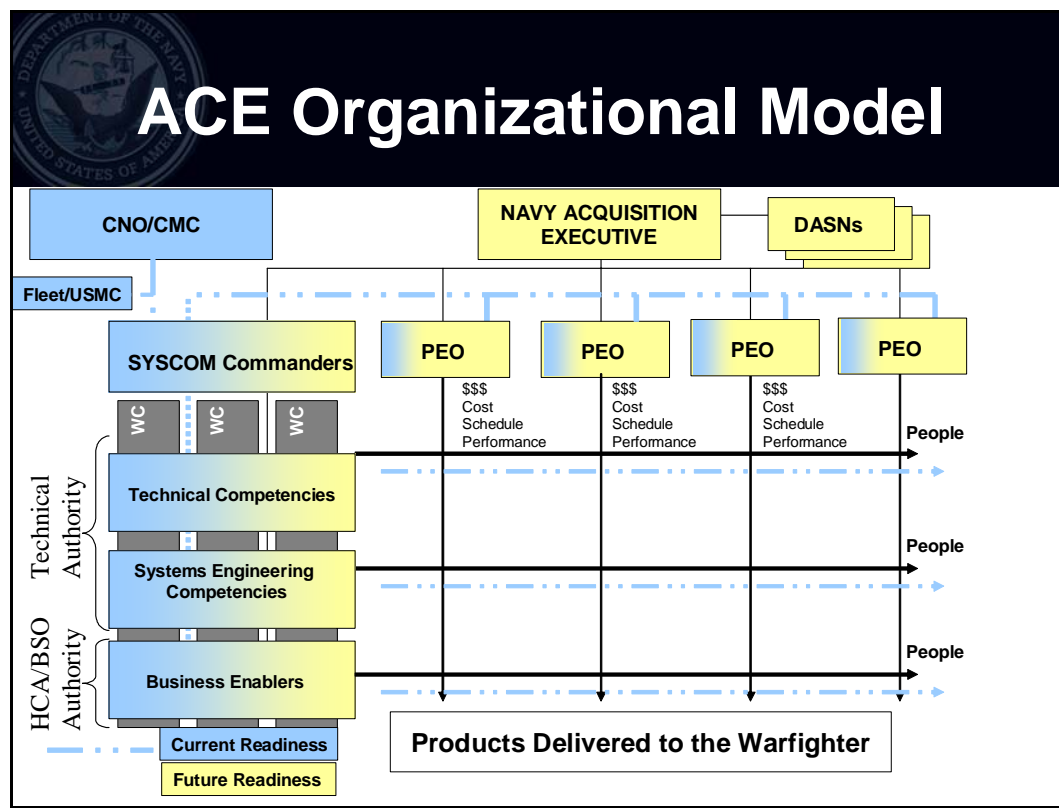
DEPARTMENT OF THE NAVY UNITED STATES OF AMERICA

ACE Organizational Model

CNO/CMC

NAVY ACQUISITION EXECUTIVE

DASNs

Fleet/USMC

SYSCOM Commanders

PEO

PEO

PEO

PEO

WC

WC

WC

$$$
Cost
Schedule
Performance

$$$
Cost
Schedule
Performance

$$$
Cost
Schedule
Performance

Technical Authority

Technical Competencies

People

Systems Engineering Competencies

People

HCA/BSO Authority

Business Enablers

People

Current Readiness

Future Readiness

Products Delivered to the Warfighter